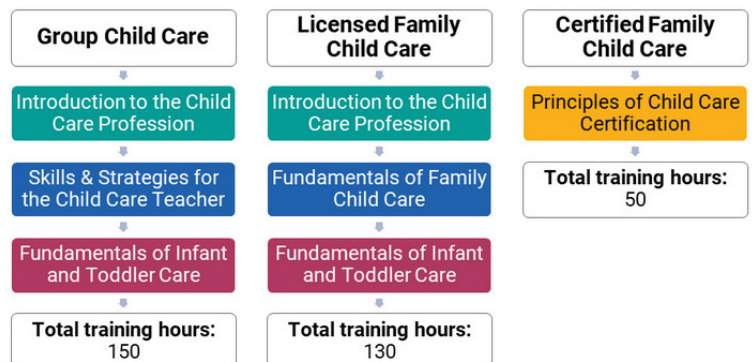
Group Child Care

Introduction to the Child Care Profession

Skills & Strategies for the Child Care Teacher

Fundamentals of Infant and Toddler Care

Total training hours: 150

Licensed Family Child Care

Introduction to the Child Care Profession

Fundamentals of Family Child Care

Fundamentals of Infant and Toddler Care

Total training hours: 130

Certified Family Child Care

Principles of Child Care Certification

Total training hours: 50